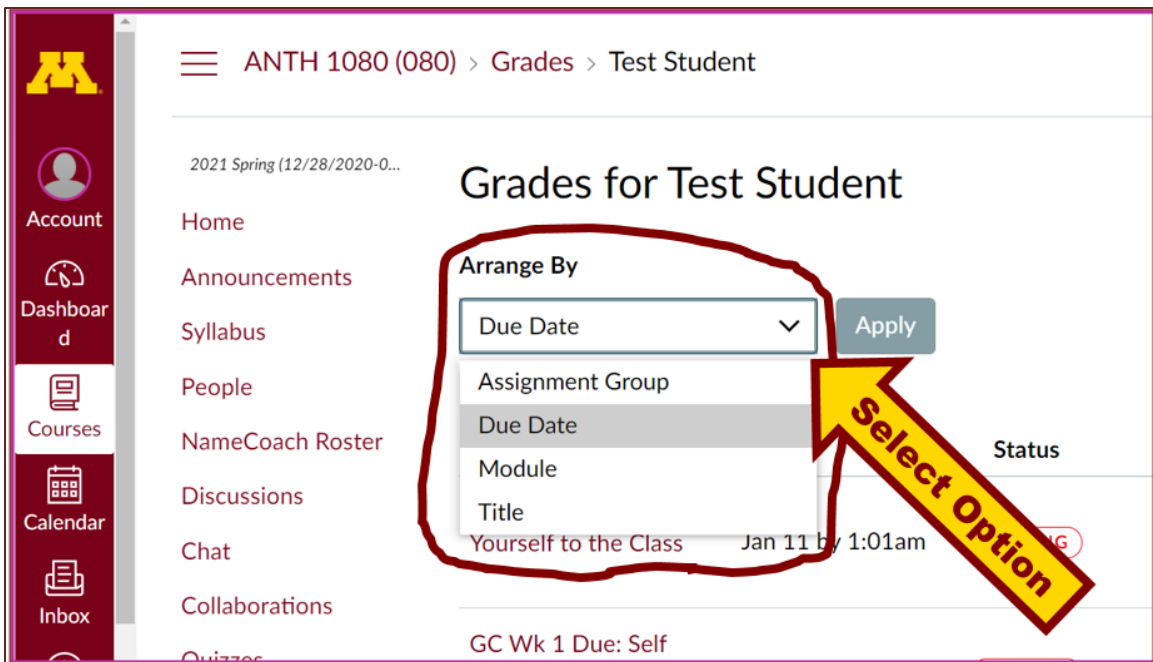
Account

Dashboard

Courses

Calendar

Inbox

ANTH 1080 (080) > Grades > Test Student

2021 Spring (12/28/2020-0...

Home

Announcements

Syllabus

People

NameCoach Roster

Discussions

Chat

Collaborations

Quizzes

Grades for Test Student

Arrange By

Due Date

Apply

Assignment Group

Due Date

Module

Title

Status

Yourself to the Class

Jan 11 by 1:01am

GC Wk 1 Due: Self

Select Option